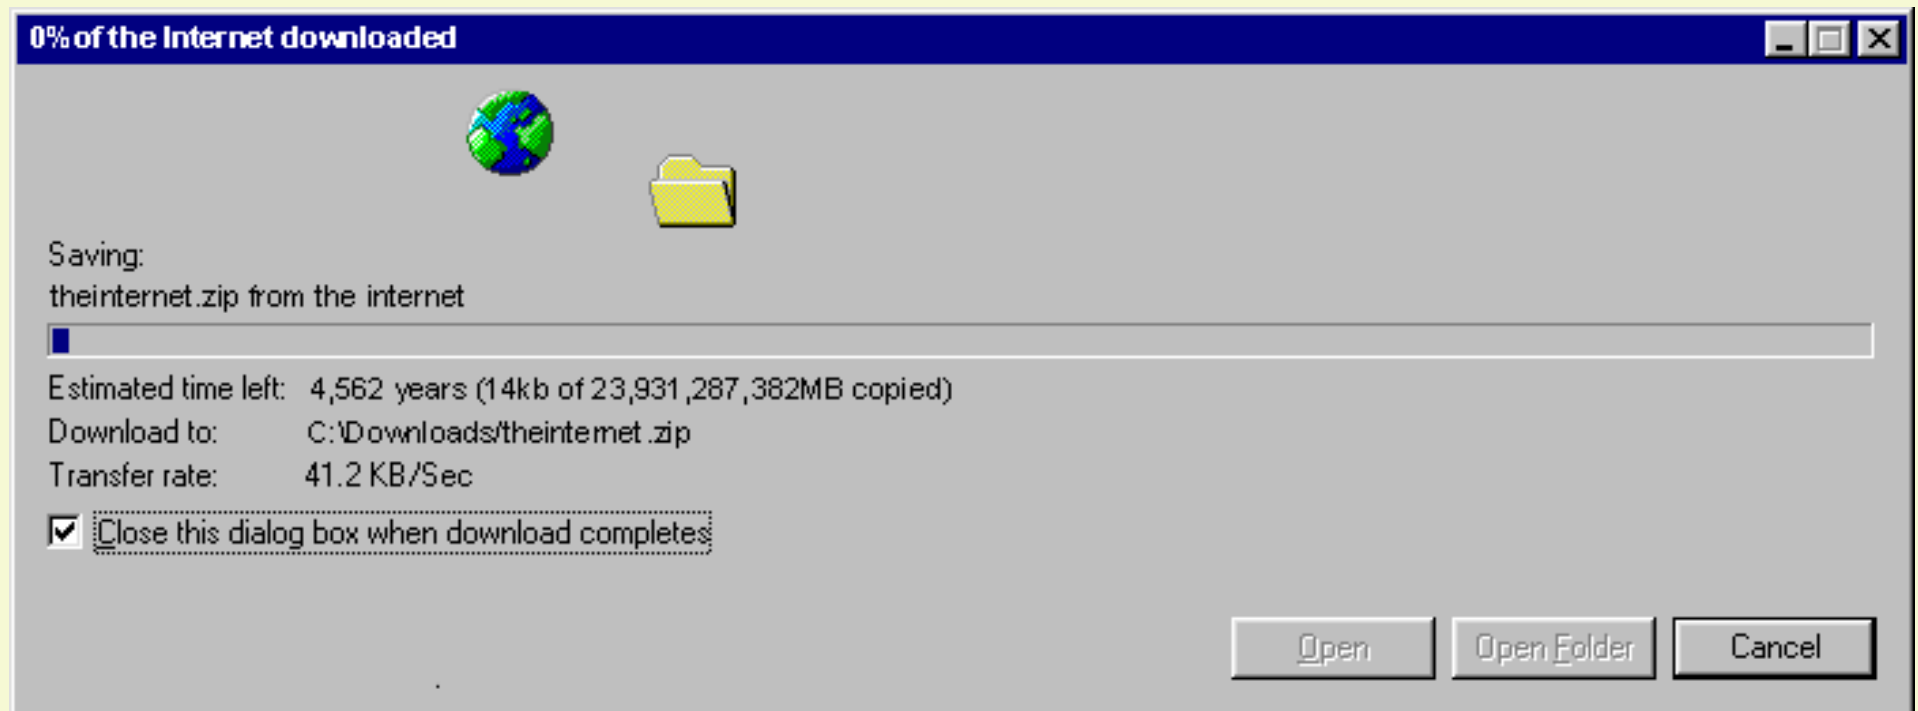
0% of the Internet downloaded

Saving:
theinternet.zip from the internet

Estimated time left: 4,562 years (14kb of 23,931,287,382MB copied)
Download to: C:\Downloads/theinternet.zip
Transfer rate: 41.2 KB/Sec

Close this dialog box when download completes

Open
Open Folder
Cancel